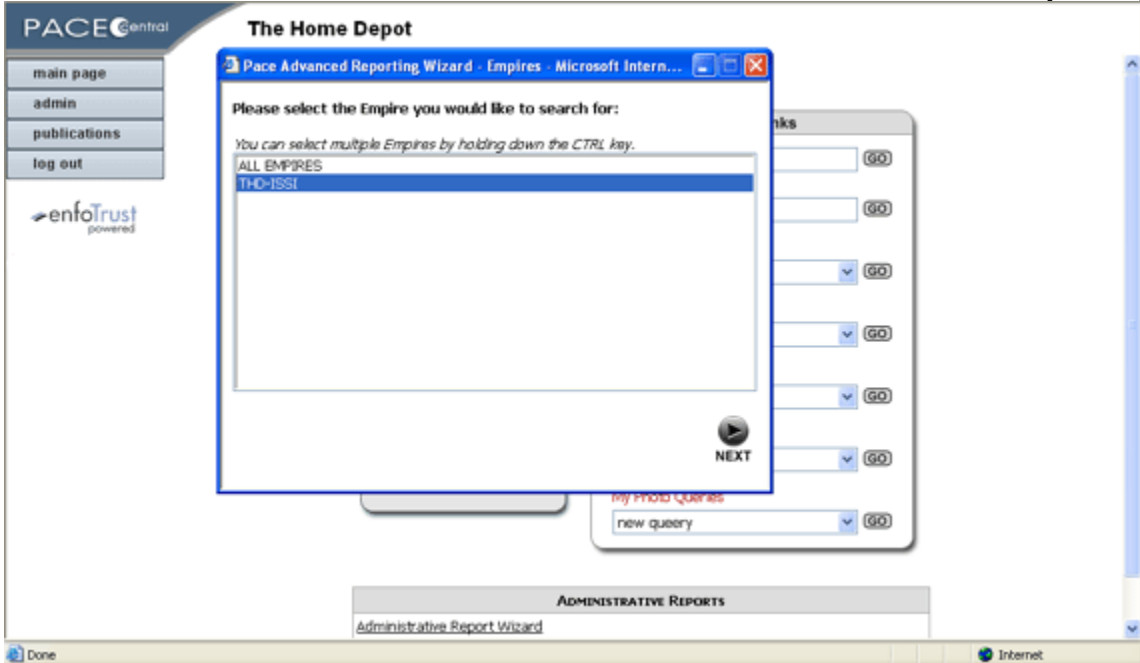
PACE Central

The Home Depot

main page
admin
publications
log out

enfoTrust powered

Pace Advanced Reporting Wizard - Empires - Microsoft Intern...

Please select the Empire you would like to search for:

You can select multiple Empires by holding down the CTRL key.

ALL EMPIRES
THD-ISSI

NEXT

nks

GO
GO
GO
GO
GO
GO

My Photo Queries
new queery
GO

ADMINISTRATIVE REPORTS
Administrative Report Wizard

Done
Internet